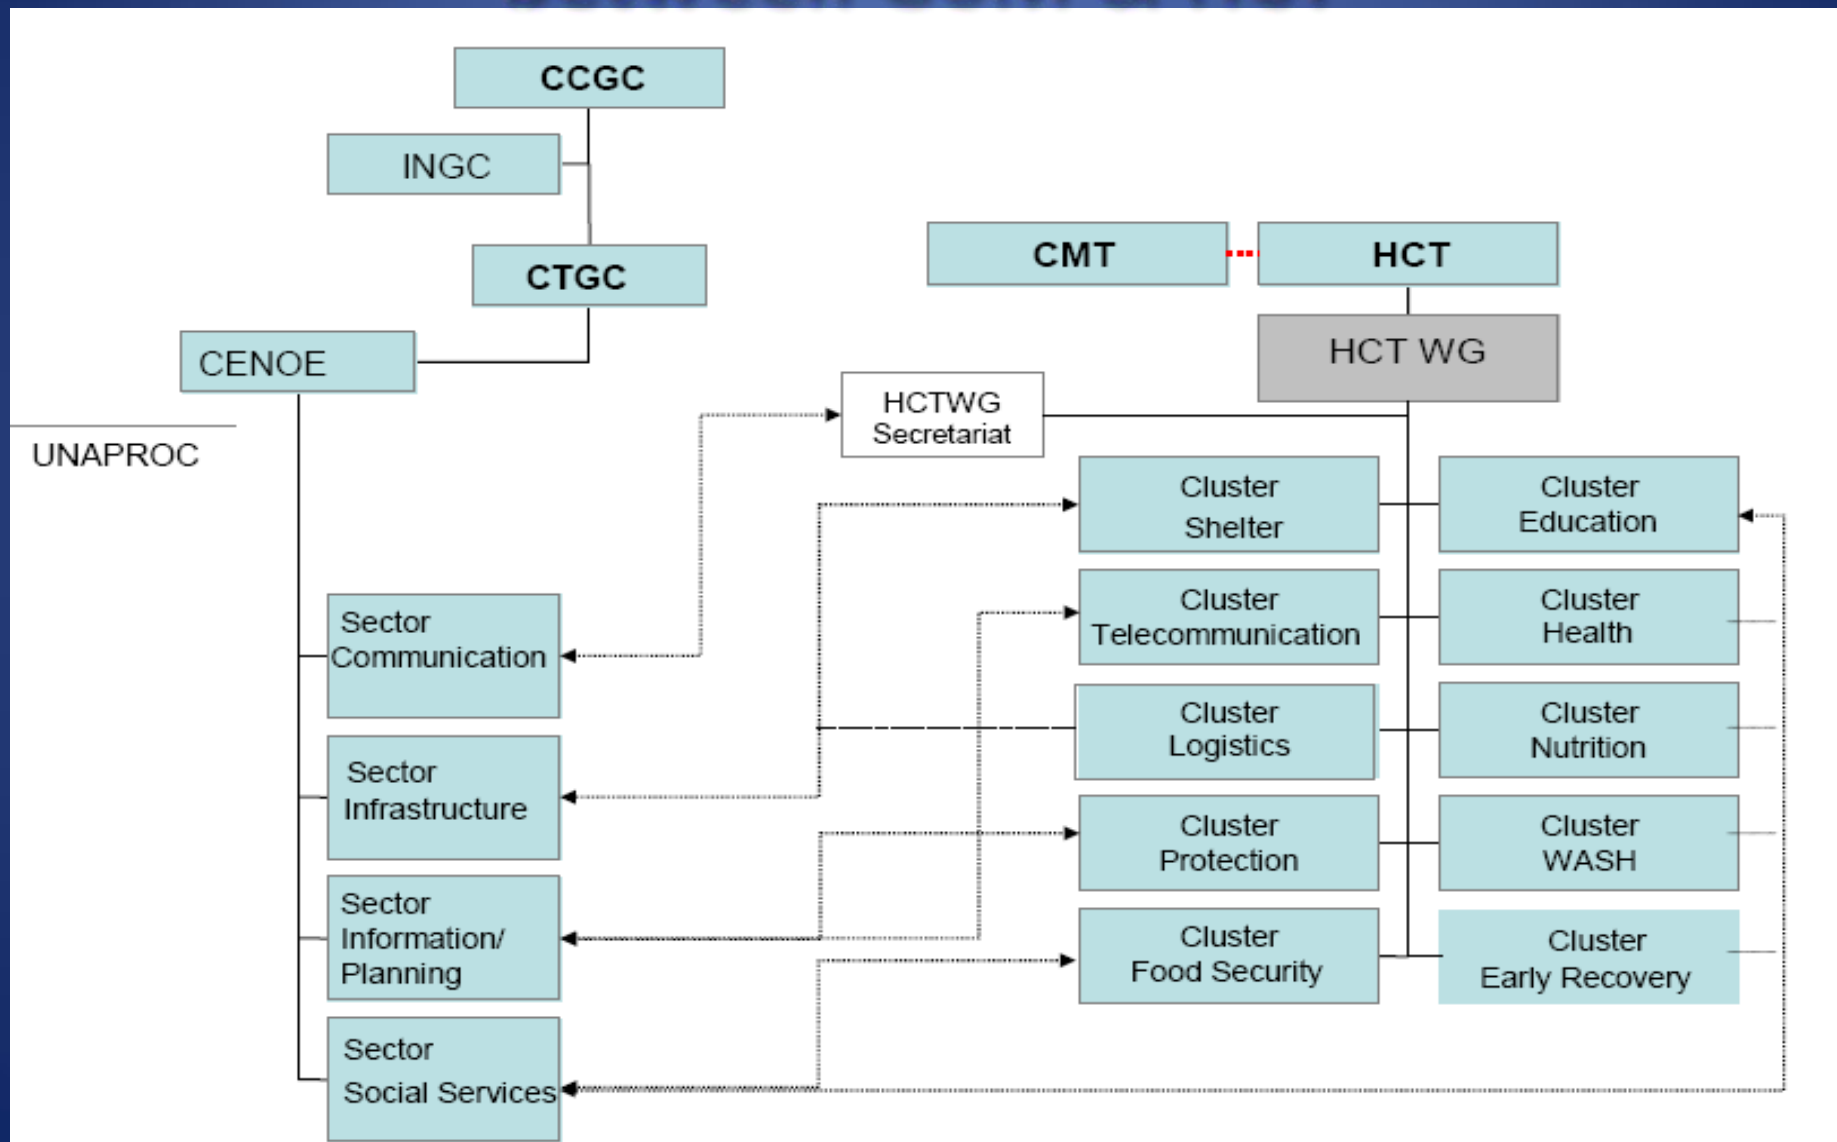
CCGC

INGC

CTGC

CENOE

UNAPROC

CMT

HCT

HCT WG

HCTWG Secretariat

Cluster Shelter

Cluster Education

Cluster Telecommunication

Cluster Health

Cluster Logistics

Cluster Nutrition

Cluster Protection

Cluster WASH

Cluster Food Security

Cluster Early Recovery

Sector Communication

Sector Infrastructure

Sector Information/ Planning

Sector Social Services